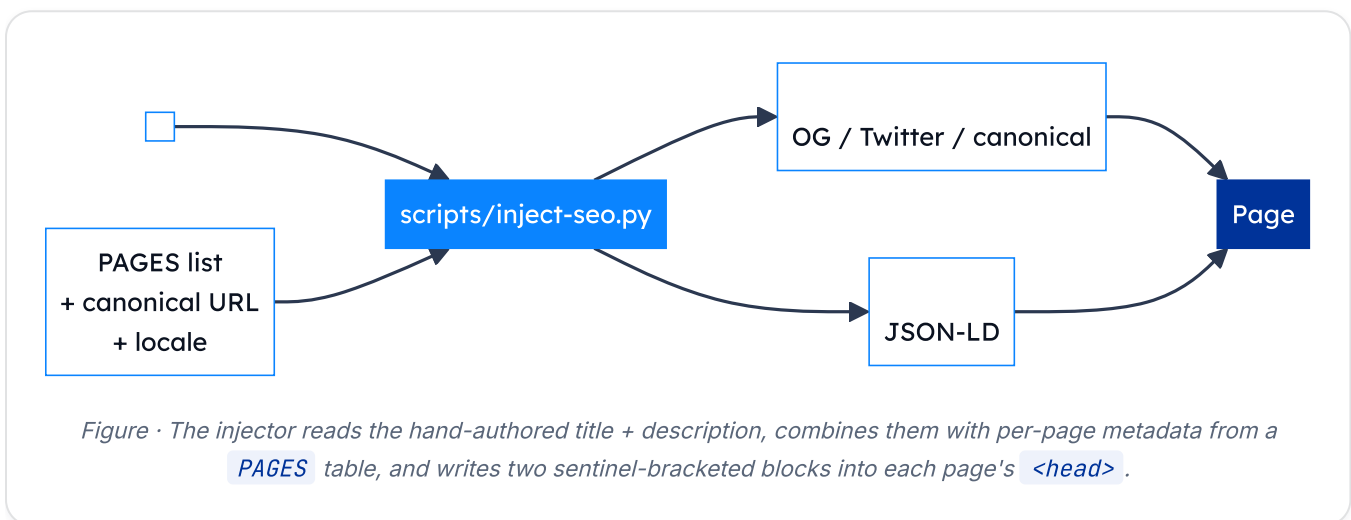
PAGES list
+ canonical URL
+ locale

scripts/inject-seo.py

OG / Twitter / canonical

JSON-LD

Page

Figure · The injector reads the hand-authored title + description, combines them with per-page metadata from a PAGES table, and writes two sentinel-bracketed blocks into each page's <head>.